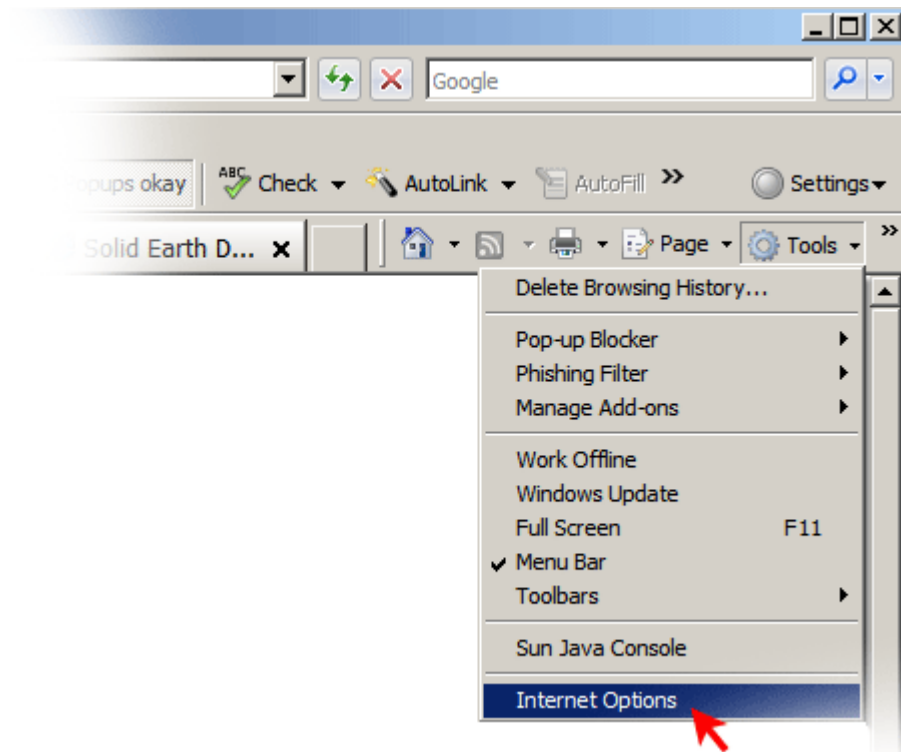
Google

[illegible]pups okay ABC Check AutoLink AutoFill » Settings

Solid Earth D... × Page Tools »

Delete Browsing History...

Pop-up Blocker
Phishing Filter
Manage Add-ons

Work Offline
Windows Update
Full Screen F11
✔ Menu Bar
Toolbars

Sun Java Console

Internet Options